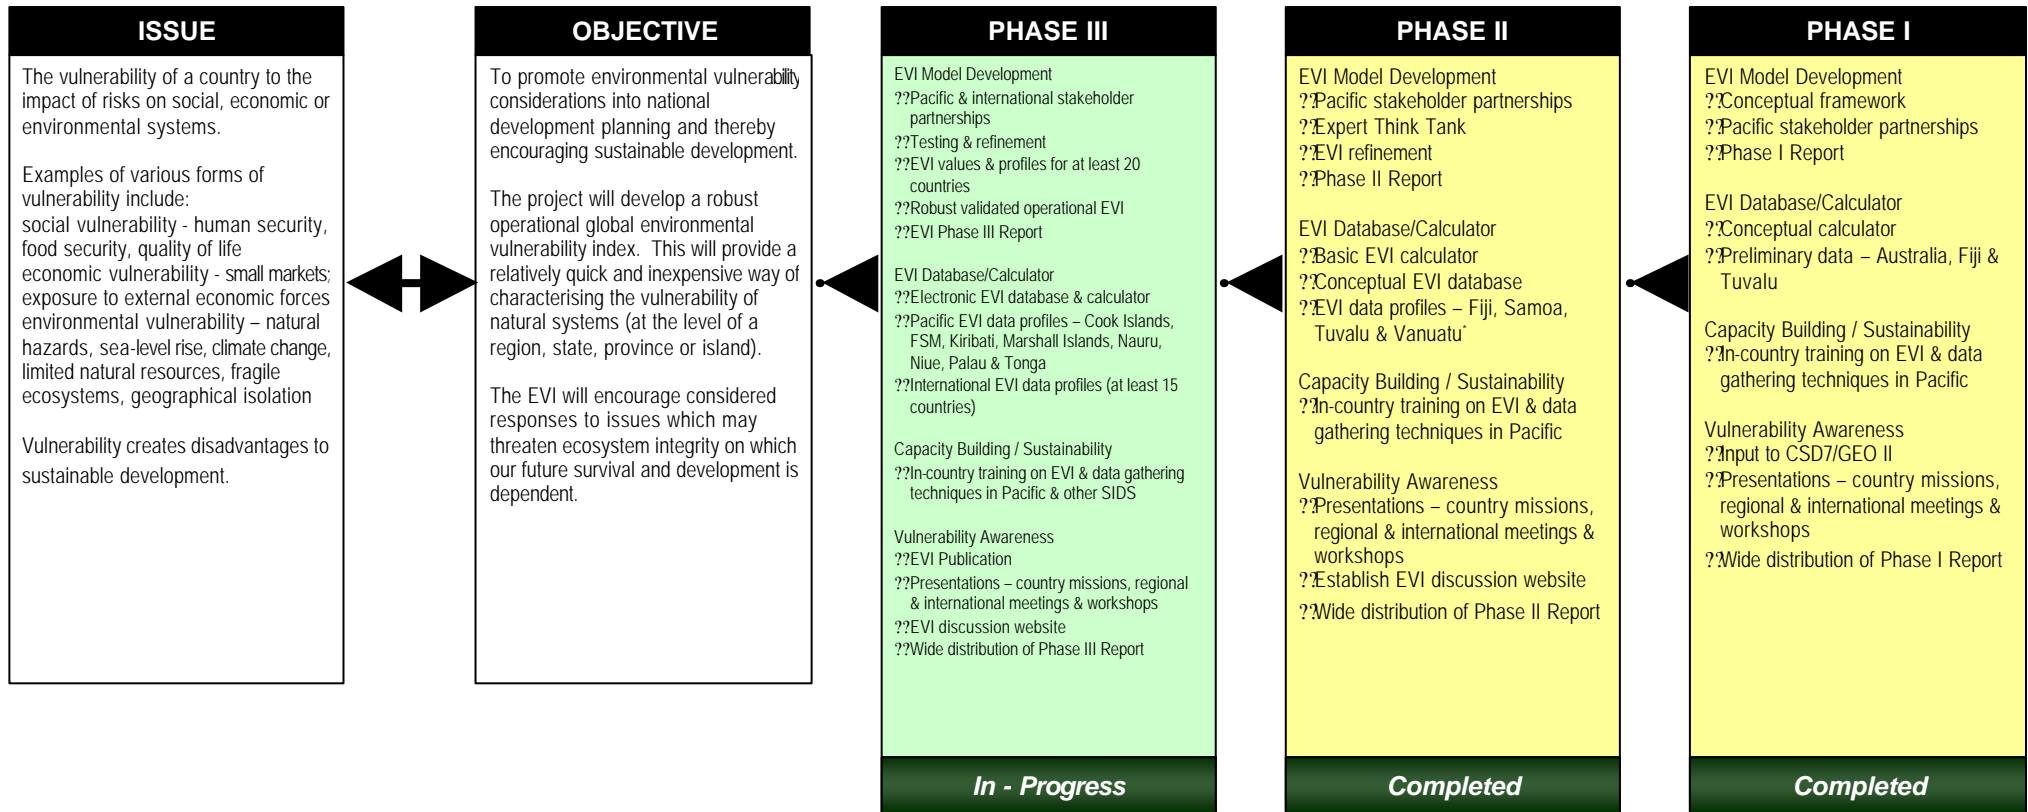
ISSUE

The vulnerability of a country to the impact of risks on social, economic or environmental systems.

Examples of various forms of vulnerability include:
social vulnerability - human security, food security, quality of life
economic vulnerability - small markets; exposure to external economic forces
environmental vulnerability – natural hazards, sea-level rise, climate change, limited natural resources, fragile ecosystems, geographical isolation

Vulnerability creates disadvantages to sustainable development.

OBJECTIVE

To promote environmental vulnerability considerations into national development planning and thereby encouraging sustainable development.

The project will develop a robust operational global environmental vulnerability index. This will provide a relatively quick and inexpensive way of characterising the vulnerability of natural systems (at the level of a region, state, province or island).

The EVI will encourage considered responses to issues which may threaten ecosystem integrity on which our future survival and development is dependent.

PHASE III

EVI Model Development
??Pacific & international stakeholder partnerships
??Testing & refinement
??EVI values & profiles for at least 20 countries
??Robust validated operational EVI
??EVI Phase III Report

EVI Database/Calculator
??Electronic EVI database & calculator
??Pacific EVI data profiles – Cook Islands, FSM, Kiribati, Marshall Islands, Nauru, Niue, Palau & Tonga
??International EVI data profiles (at least 15 countries)

Capacity Building / Sustainability
??In-country training on EVI & data gathering techniques in Pacific & other SIDS

Vulnerability Awareness
??EVI Publication
??Presentations – country missions, regional & international meetings & workshops
??EVI discussion website
??Wide distribution of Phase III Report

In - Progress

PHASE II

EVI Model Development
??Pacific stakeholder partnerships
??Expert Think Tank
??EVI refinement
??Phase II Report

EVI Database/Calculator
??Basic EVI calculator
??Conceptual EVI database
??EVI data profiles – Fiji, Samoa, Tuvalu & Vanuatu*

Capacity Building / Sustainability
??In-country training on EVI & data gathering techniques in Pacific

Vulnerability Awareness
??Presentations – country missions, regional & international meetings & workshops
??Establish EVI discussion website
??Wide distribution of Phase II Report

Completed

PHASE I

EVI Model Development
??Conceptual framework
??Pacific stakeholder partnerships
??Phase I Report

EVI Database/Calculator
??Conceptual calculator
??Preliminary data – Australia, Fiji & Tuvalu

Capacity Building / Sustainability
??In-country training on EVI & data gathering techniques in Pacific

Vulnerability Awareness
??Input to CSD7/GEO II
??Presentations – country missions, regional & international meetings & workshops
??Wide distribution of Phase I Report

Completed